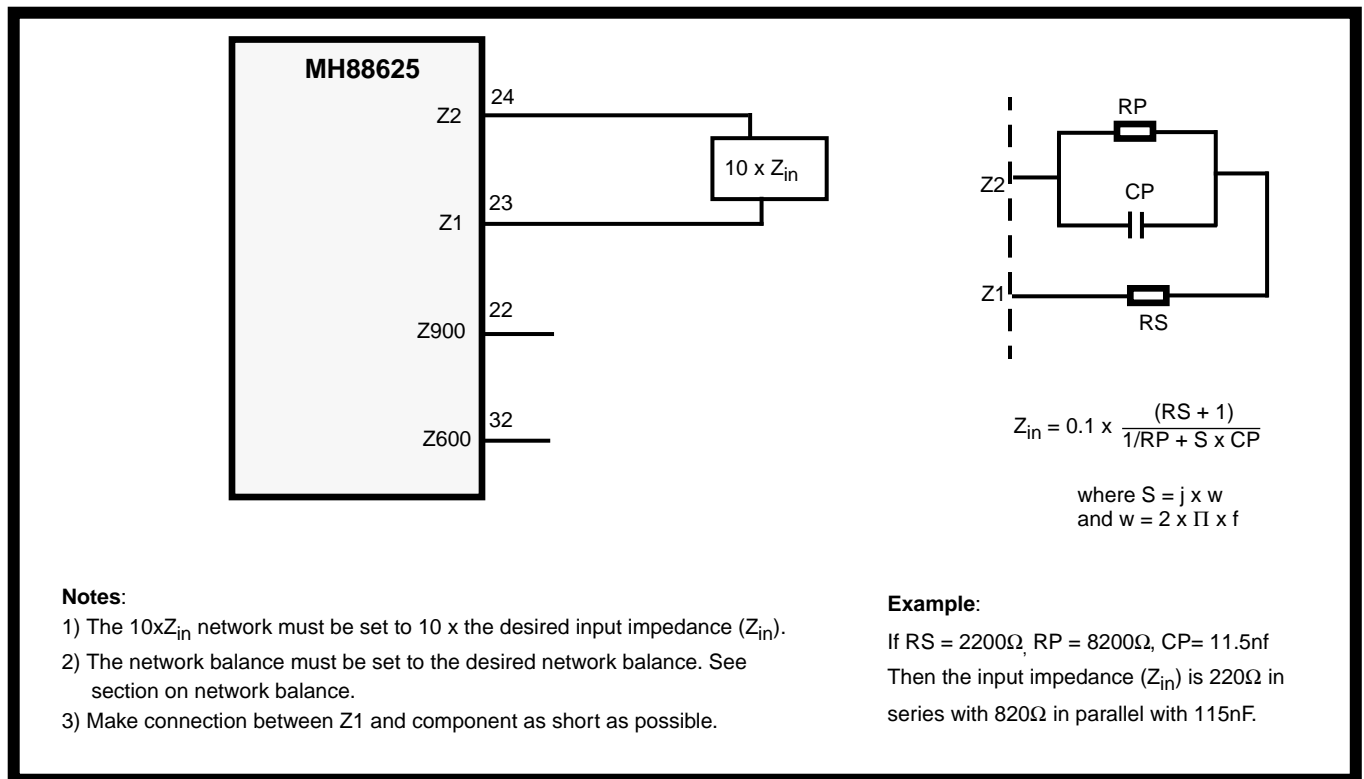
MH88625

24

Z2

10 x $Z_{in}$

23

Z1

22

Z900

32

Z600

RP

Z2

CP

Z1

RS

$Z_{in} = 0.1 \times \frac{(RS + 1)}{1/RP + S \times CP}$

where S = j x w
and w = 2 x $\Pi$ x f

**Notes**:

1) The 10x$Z_{in}$ network must be set to 10 x the desired input impedance ($Z_{in}$).

2) The network balance must be set to the desired network balance. See section on network balance.

3) Make connection between Z1 and component as short as possible.

**Example**:

If RS = 2200$\Omega$, RP = 8200$\Omega$, CP= 11.5nf
Then the input impedance ($Z_{in}$) is 220$\Omega$ in series with 820$\Omega$ in parallel with 115nF.